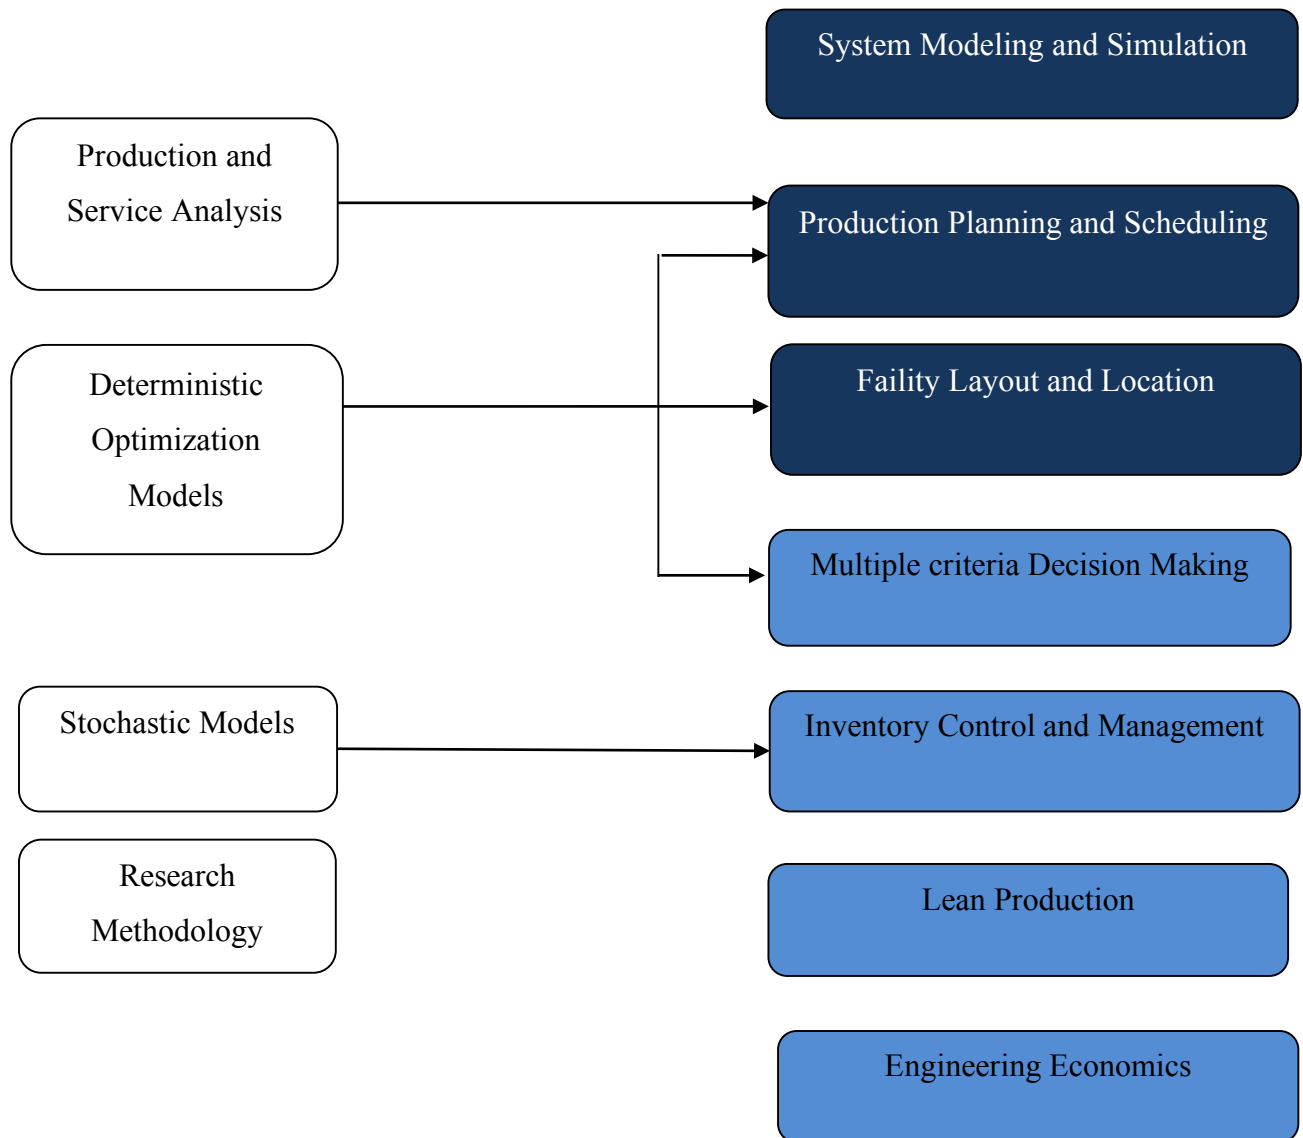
System Modeling and Simulation

Production and Service Analysis

Production Planning and Scheduling

Deterministic Optimization Models

Faility Layout and Location

Multiple criteria Decision Making

Stochastic Models

Inventory Control and Management

Research Methodology

Lean Production

Engineering Economics